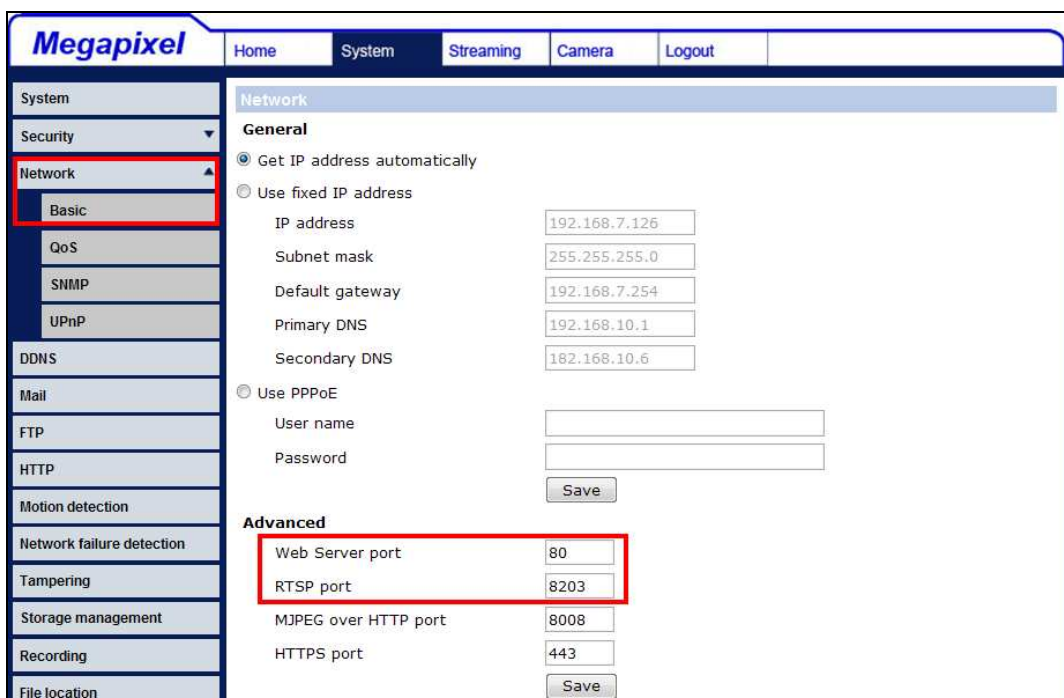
Megapixel

Home | System | Streaming | Camera | Logout

System
Security
Network
Basic
QoS
SNMP
UPnP
DDNS
Mail
FTP
HTTP
Motion detection
Network failure detection
Tampering
Storage management
Recording
File location

Network

General

Get IP address automatically

Use fixed IP address

| | |
|---|---|
| IP address | 192.168.7.126 |
| Subnet mask | 255.255.255.0 |
| Default gateway | 192.168.7.254 |
| Primary DNS | 192.168.10.1 |
| Secondary DNS | 182.168.10.6 |

Use PPPoE

| | |
|---|---|
| User name | |
| Password | |

Save

Advanced

| | |
|---|---|
| Web Server port | 80 |
| RTSP port | 8203 |
| MJPEG over HTTP port | 8008 |
| HTTPS port | 443 |

Save